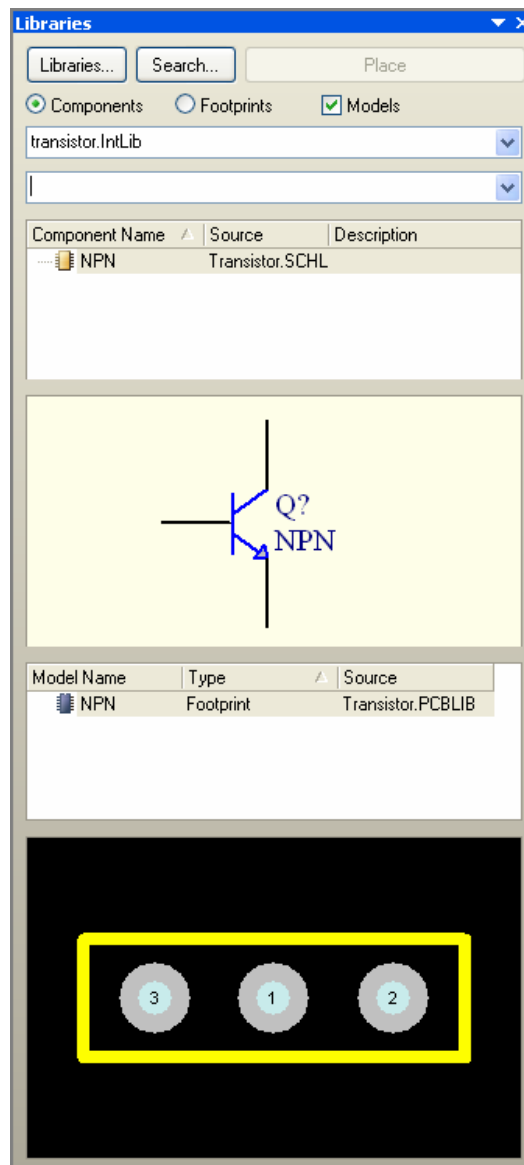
Libraries

Libraries... Search... Place

Components Footprints Models

transistor.IntLib

| Component Name | Source | Description |
|---|---|---|
| NPN | Transistor.SCHL | |

Q?
NPN

| Model Name | Type | Source |
|---|---|---|
| NPN | Footprint | Transistor.PCBLIB |

3 1 2